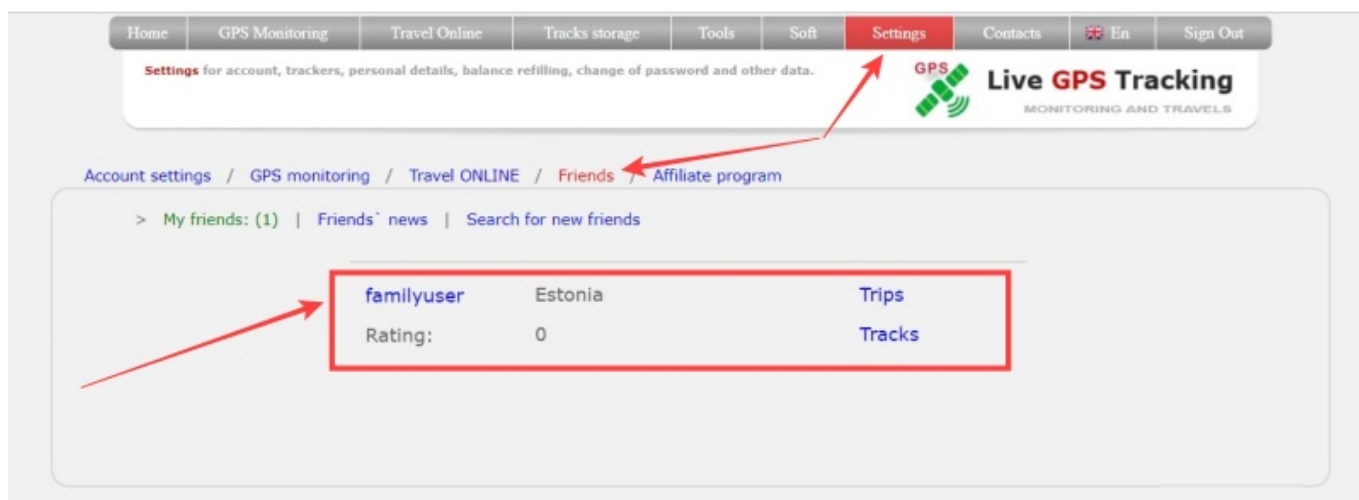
Home | GPS Monitoring | Travel Online | Tracks storage | Tools | Soft | Settings | Contacts | En | Sign Out

Settings for account, trackers, personal details, balance refilling, change of password and other data.

GPS Live GPS Tracking
MONITORING AND TRAVELS

Account settings / GPS monitoring / Travel ONLINE / Friends / Affiliate program

> My friends: (1) | Friends` news | Search for new friends

| familyuser | Estonia | Trips |
|---|---|---|
| Rating: | 0 | Tracks |